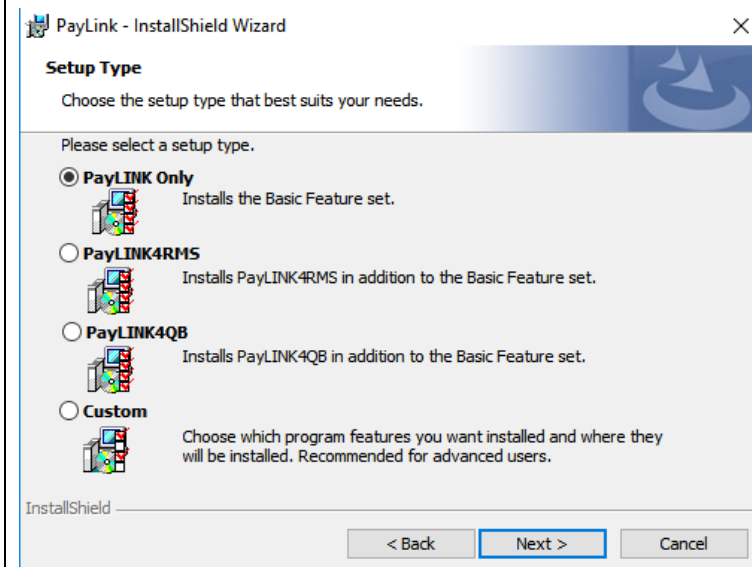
PayLink - InstallShield Wizard

×

Setup Type

Choose the setup type that best suits your needs.

Please select a setup type.

PayLINK Only

Installs the Basic Feature set.

PayLINK4RMS

Installs PayLINK4RMS in addition to the Basic Feature set.

PayLINK4QB

Installs PayLINK4QB in addition to the Basic Feature set.

Custom

Choose which program features you want installed and where they will be installed. Recommended for advanced users.

InstallShield

< Back

Next >

Cancel